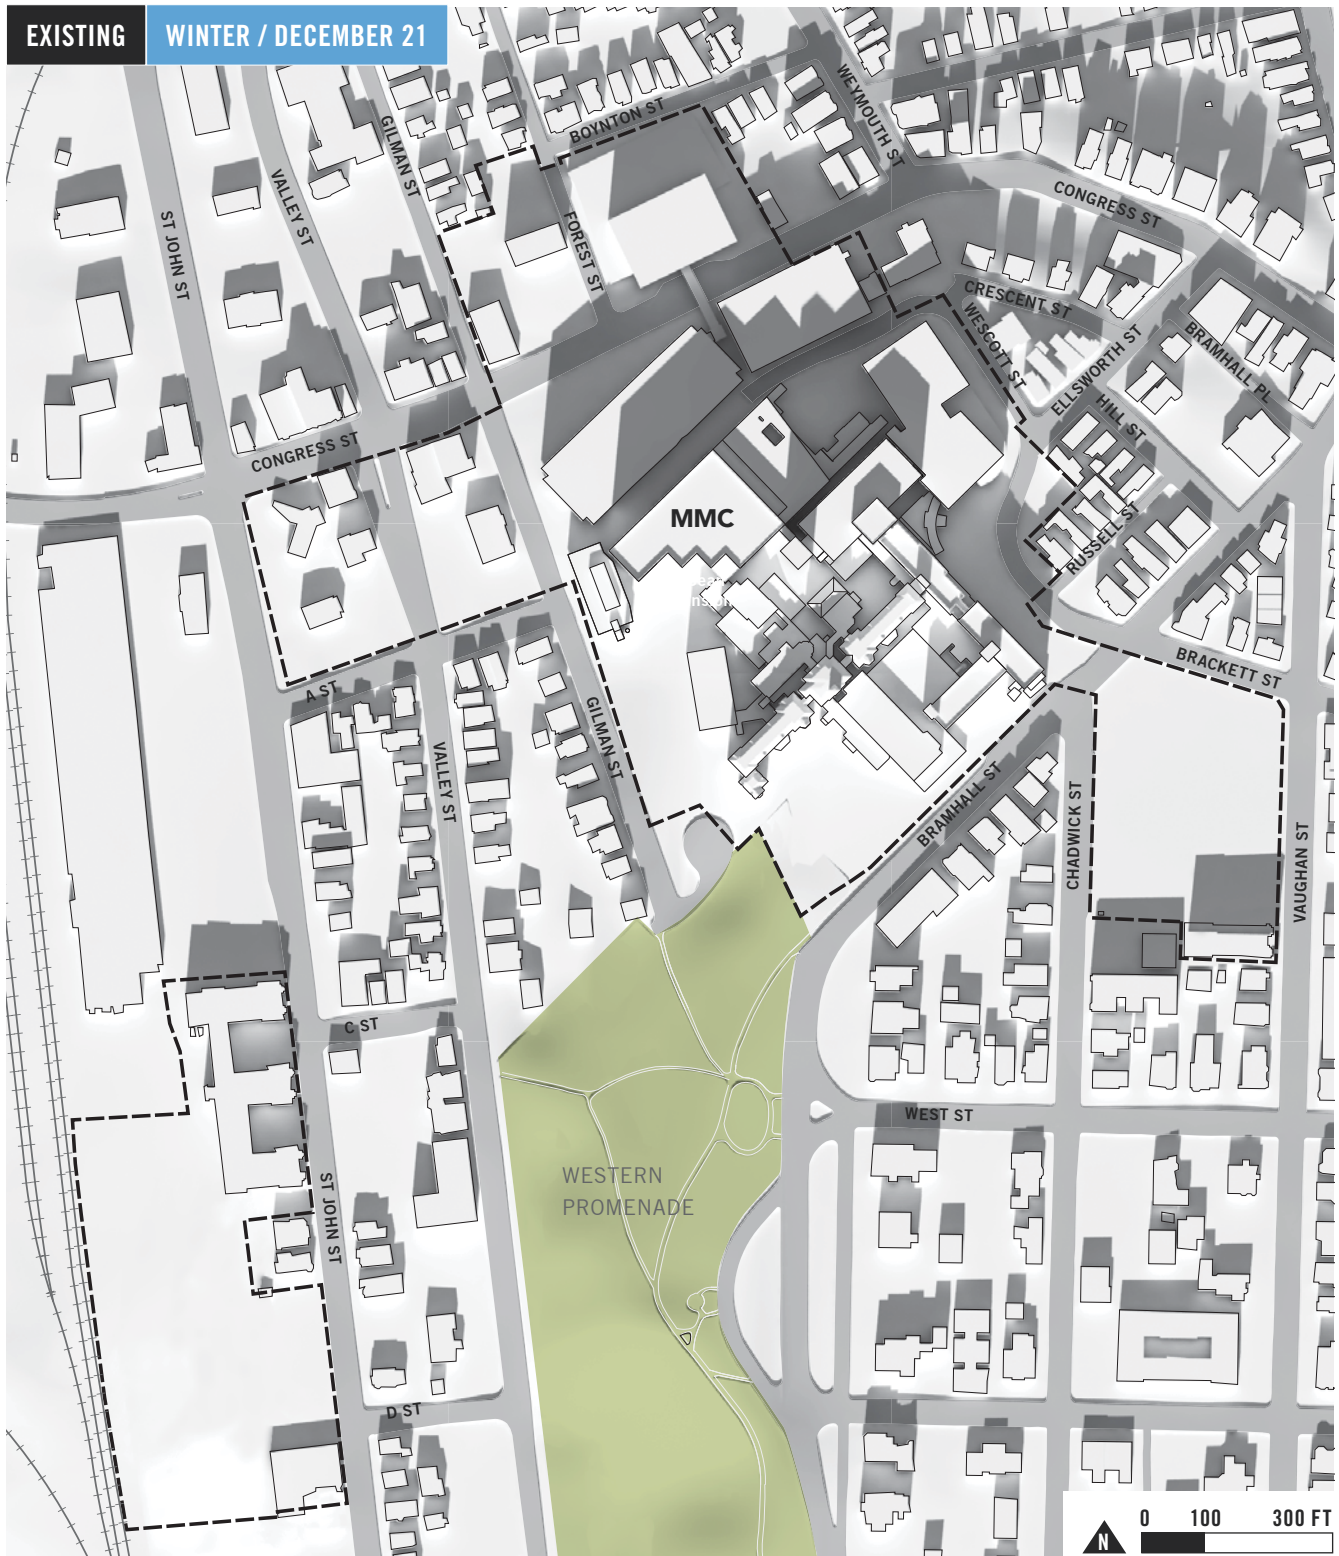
EXISTING WINTER / DECEMBER 21

BOYNTON ST
WEYMOUTH ST
GILMAN ST
VALLEY ST
ST JOHN ST
FOREST ST
CONGRESS ST
CRESCENT ST
WESCOTT ST
ELLSWORTH ST
BRAMHALL PL
HILL ST
CONGRESS ST
MMC
RUSSELL ST
BRACKETT ST
A ST
VALLEY ST
GILMAN ST
BRAMHALL ST
CHADWICK ST
VAUGHAN ST
C ST
WEST ST
WESTERN PROMENADE
ST JOHN ST
D ST
N
0 100 300 FT